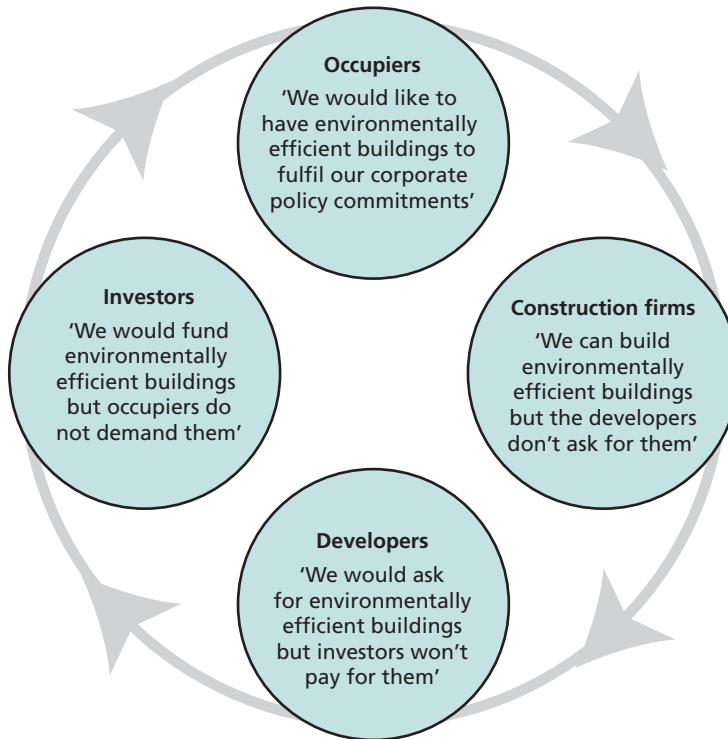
Occupiers
'We would like to have environmentally efficient buildings to fulfil our corporate policy commitments'

Construction firms
'We can build environmentally efficient buildings but the developers don't ask for them'

Developers
'We would ask for environmentally efficient buildings but investors won't pay for them'

Investors
'We would fund environmentally efficient buildings but occupiers do not demand them'